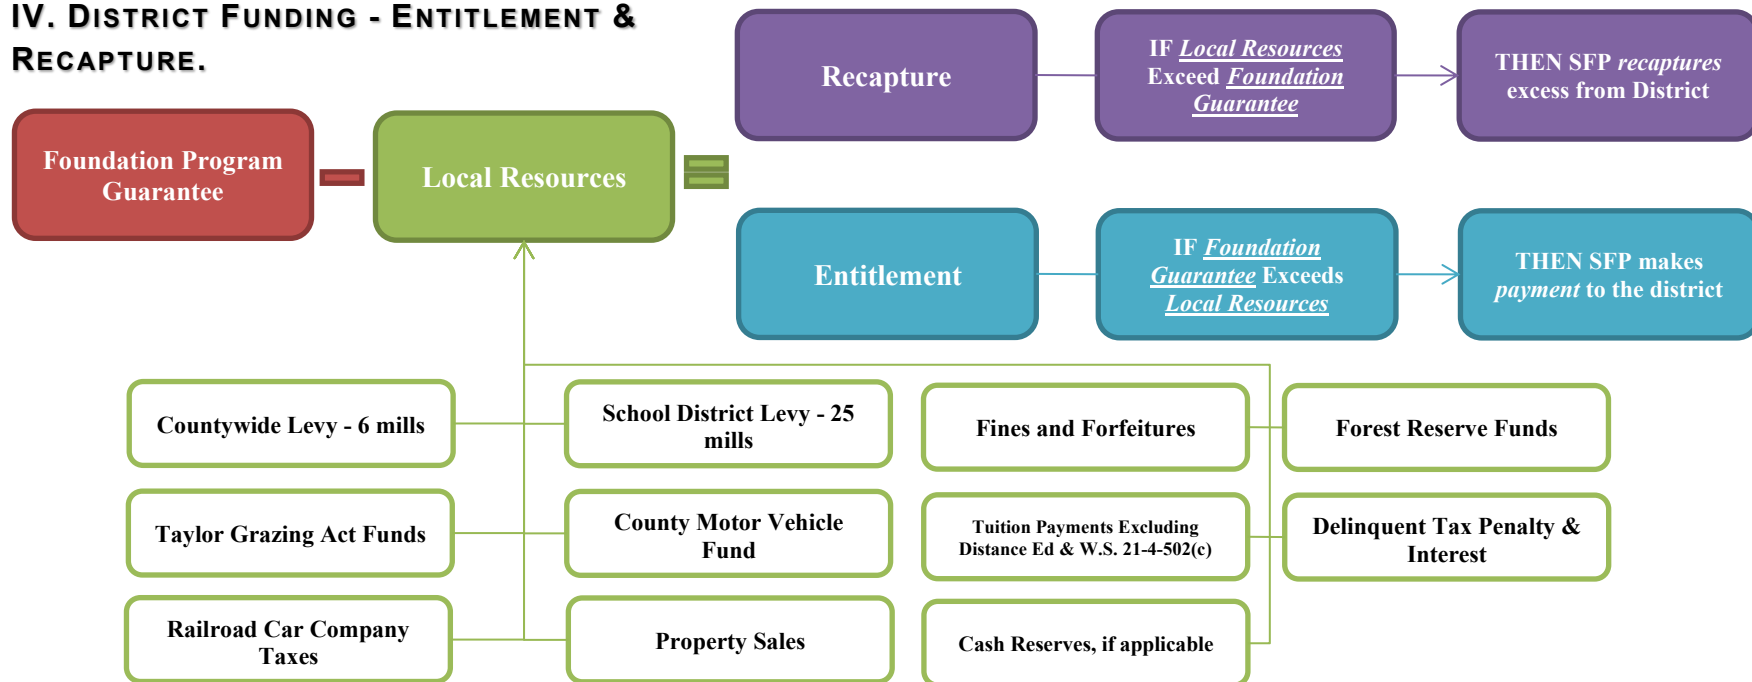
IV. DISTRICT FUNDING - ENTITLEMENT & RECAPTURE.

Foundation Program Guarantee

Local Resources

Recapture

IF Local Resources Exceed Foundation Guarantee

THEN SFP recaptures excess from District

Entitlement

IF Foundation Guarantee Exceeds Local Resources

THEN SFP makes payment to the district

Countywide Levy - 6 mills

School District Levy - 25 mills

Fines and Forfeitures

Forest Reserve Funds

Taylor Grazing Act Funds

County Motor Vehicle Fund

Tuition Payments Excluding Distance Ed & W.S. 21-4-502(c)

Delinquent Tax Penalty & Interest

Railroad Car Company Taxes

Property Sales

Cash Reserves, if applicable